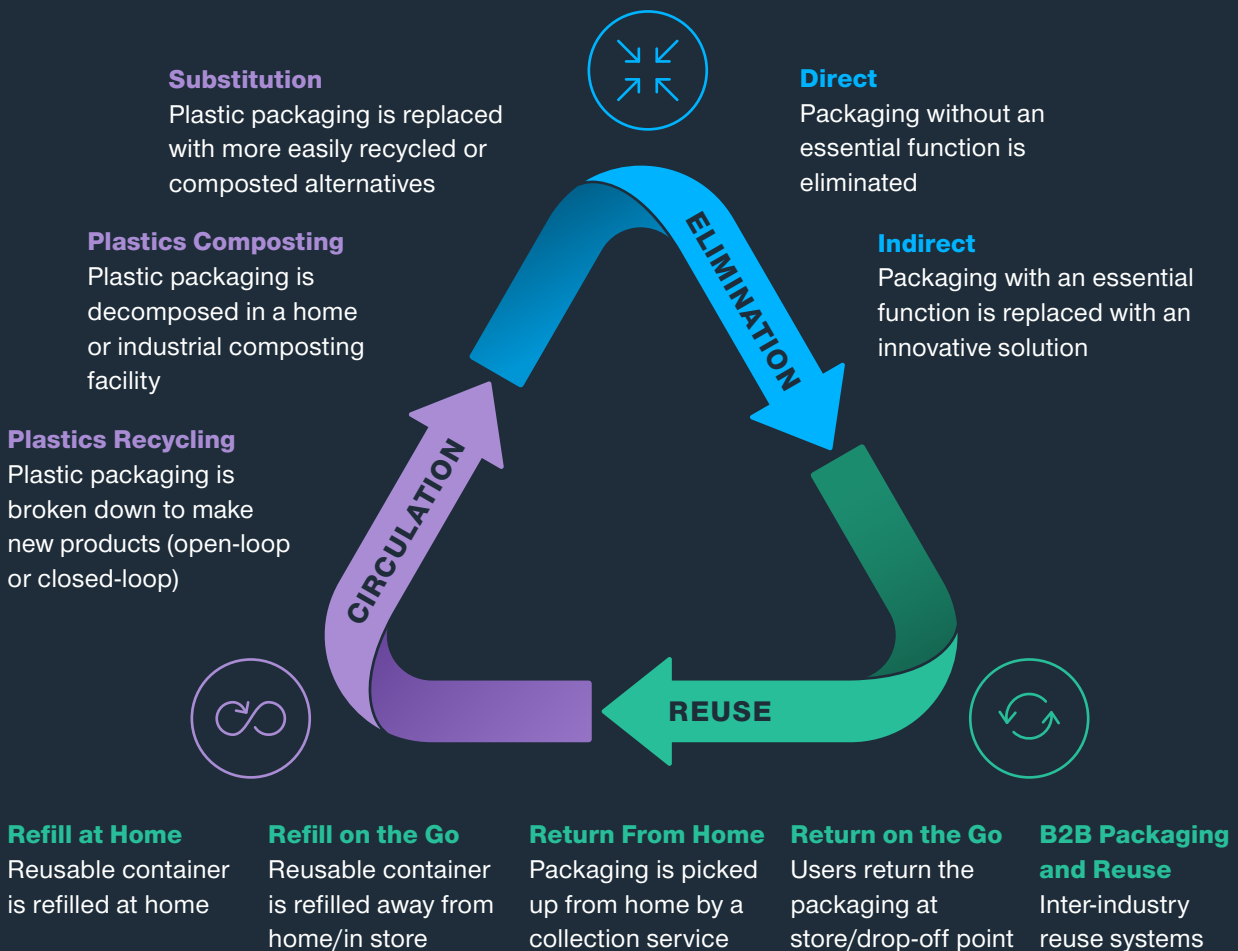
**Substitution**
Plastic packaging is replaced with more easily recycled or composted alternatives

**Plastics Composting**
Plastic packaging is decomposed in a home or industrial composting facility

**Plastics Recycling**
Plastic packaging is broken down to make new products (open-loop or closed-loop)

**Direct**
Packaging without an essential function is eliminated

**Indirect**
Packaging with an essential function is replaced with an innovative solution

ELIMINATION

CIRCULATION

REUSE

**Refill at Home**
Reusable container is refilled at home

**Refill on the Go**
Reusable container is refilled away from home/in store

**Return From Home**
Packaging is picked up from home by a collection service

**Return on the Go**
Users return the packaging at store/drop-off point

**B2B Packaging and Reuse**
Inter-industry reuse systems